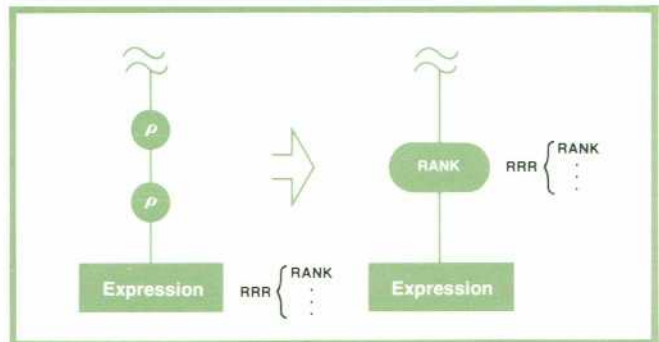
$\approx$

$\rho$

$\rho$

Expression

RRR $\left\{ \begin{array}{l} \text{RANK} \\ \vdots \end{array} \right.$

$\approx$

RANK

RRR $\left\{ \begin{array}{l} \text{RANK} \\ \vdots \end{array} \right.$

Expression